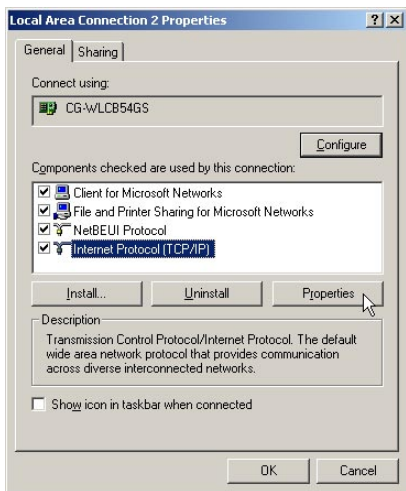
Local Area Connection 2 Properties ? X

General | Sharing

Connect using:

CG-WLCB54GS

Configure

Components checked are used by this connection:

Client for Microsoft Networks
File and Printer Sharing for Microsoft Networks
NetBEUI Protocol
Internet Protocol (TCP/IP)

Install... Uninstall Properties

Description
Transmission Control Protocol/Internet Protocol. The default wide area network protocol that provides communication across diverse interconnected networks.

Show icon in taskbar when connected

OK Cancel